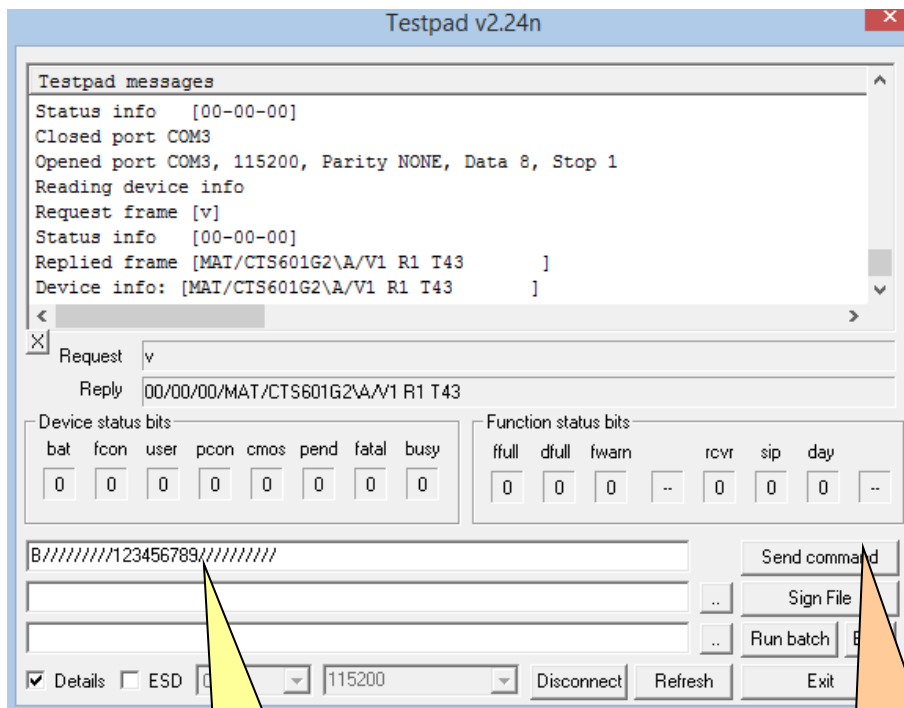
Testpad v2.24n

Testpad messages
Status info [00-00-00]
Closed port COM3
Opened port COM3, 115200, Parity NONE, Data 8, Stop 1
Reading device info
Request frame [v]
Status info [00-00-00]
Replied frame [MAT/CTS601G2\A/V1 R1 T43 ]
Device info: [MAT/CTS601G2\A/V1 R1 T43 ]

Request v
Reply 00/00/00/MAT/CTS601G2\A/V1 R1 T43

Device status bits
| bat | fcon | user | pcon | cmos | pend | fatal | busy |
|---|---|---|---|---|---|---|---|
| 0 | 0 | 0 | 0 | 0 | 0 | 0 | 0 |

Function status bits
| ffull | dfull | fwarn | | rcvr | sip | day | |
|---|---|---|---|---|---|---|---|
| 0 | 0 | 0 | -- | 0 | 0 | 0 | -- |

B/////////123456789//////////

Send command
..
Sign File
..
Run batch
E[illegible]
Details ESD 0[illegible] 115200 Disconnect Refresh Exit